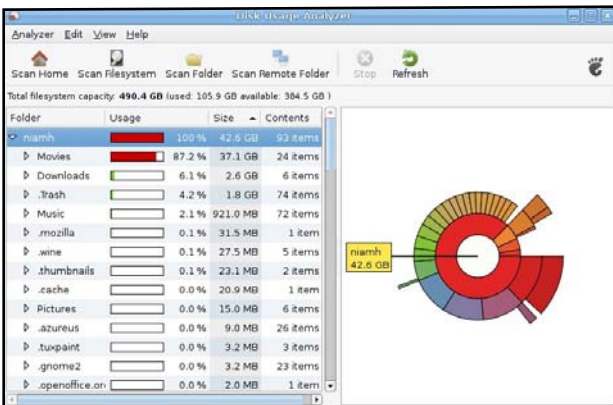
Disk Usage Analyzer

Analyzer Edit View Help

Scan Home Scan Filesystem Scan Folder Scan Remote Folder Stop Refresh

Total filesystem capacity: 490.4 GB (used: 105.9 GB available: 384.5 GB )

| Folder | Usage | Size | Contents |
|---|---|---|---|
| niamh | 100 % | 42.6 GB | 93 items |
| Movies | 87.2 % | 37.1 GB | 24 items |
| Downloads | 6.1 % | 2.6 GB | 6 items |
| .Trash | 4.2 % | 1.8 GB | 74 items |
| Music | 2.1 % | 921.0 MB | 72 items |
| .mozilla | 0.1 % | 31.5 MB | 1 item |
| .wine | 0.1 % | 27.5 MB | 5 items |
| .thumbnails | 0.1 % | 23.1 MB | 2 items |
| .cache | 0.0 % | 20.9 MB | 1 item |
| Pictures | 0.0 % | 15.0 MB | 6 items |
| .azureus | 0.0 % | 9.0 MB | 26 items |
| .tuxpaint | 0.0 % | 3.2 MB | 3 items |
| .gnome2 | 0.0 % | 3.2 MB | 23 items |
| .openoffice.or | 0.0 % | 2.0 MB | 1 item |

niamh
42.6 GB